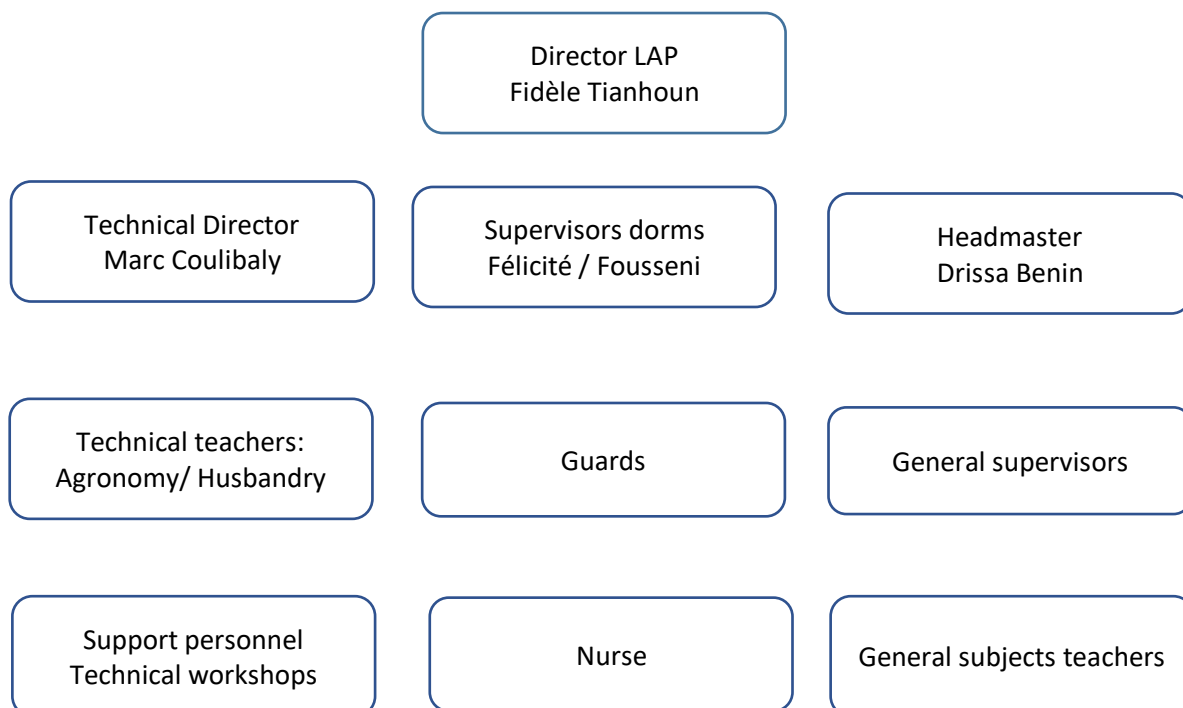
Director LAP
Fidèle Tianhoun

Technical Director
Marc Coulibaly

Supervisors dorms
Félicité / Fousseni

Headmaster
Drissa Benin

Technical teachers:
Agronomy/ Husbandry

Guards

General supervisors

Support personnel
Technical workshops

Nurse

General subjects teachers